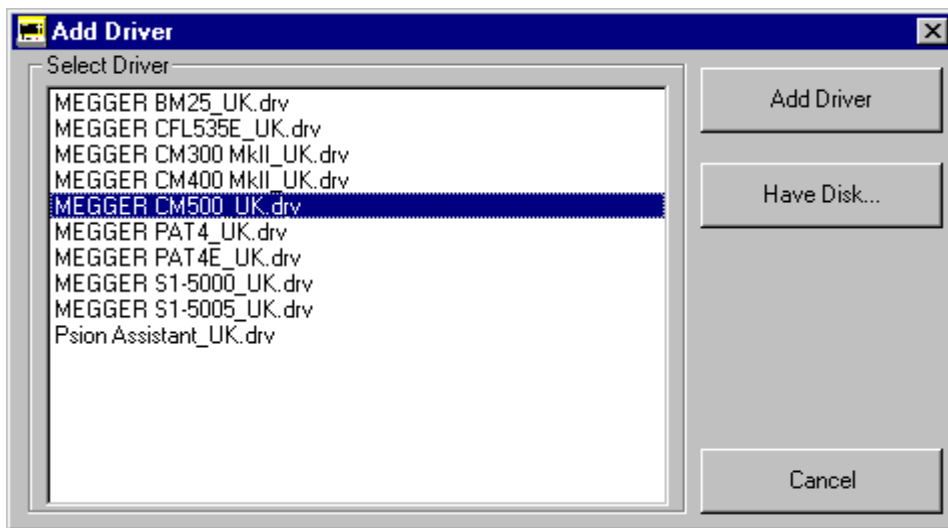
Add Driver

Select Driver

MEGGER BM25_UK.drv
MEGGER CFL535E_UK.drv
MEGGER CM300 MkII_UK.drv
MEGGER CM400 MkII_UK.drv
MEGGER CM500_UK.drv
MEGGER PAT4_UK.drv
MEGGER PAT4E_UK.drv
MEGGER S1-5000_UK.drv
MEGGER S1-5005_UK.drv
Psion Assistant_UK.drv

Add Driver

Have Disk...

Cancel